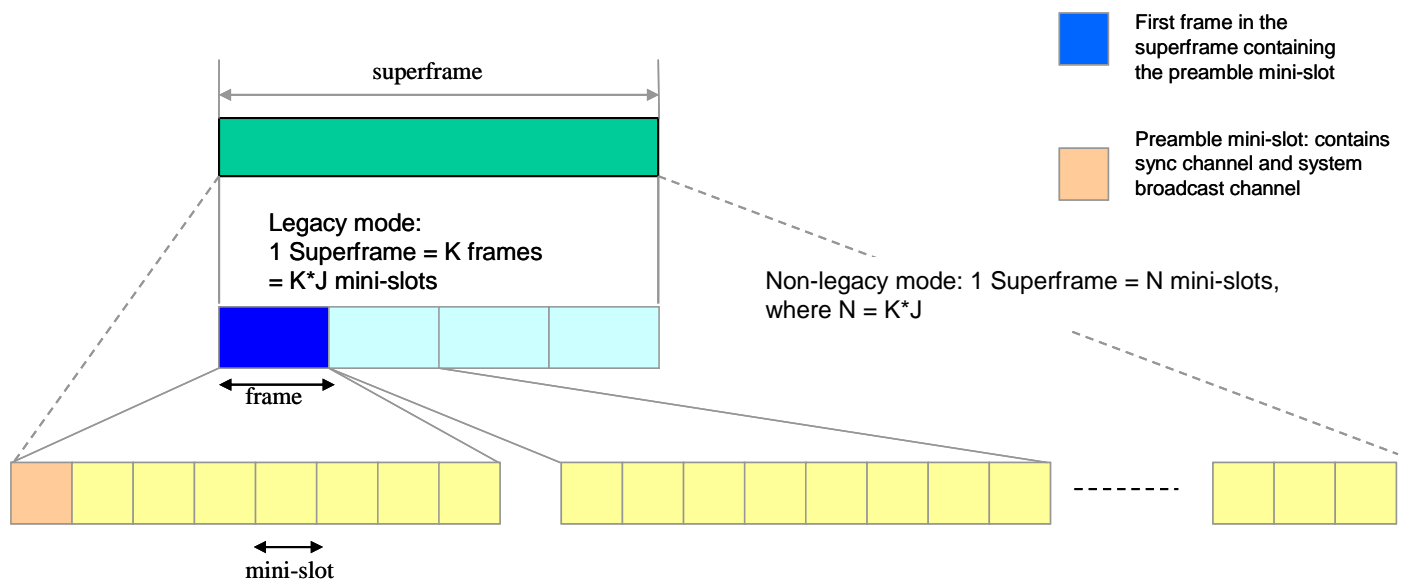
superframe

First frame in the superframe containing the preamble mini-slot

Preamble mini-slot: contains sync channel and system broadcast channel

Legacy mode:
1 Superframe = K frames
= K*J mini-slots

Non-legacy mode: 1 Superframe = N mini-slots, where N = K*J

frame

mini-slot